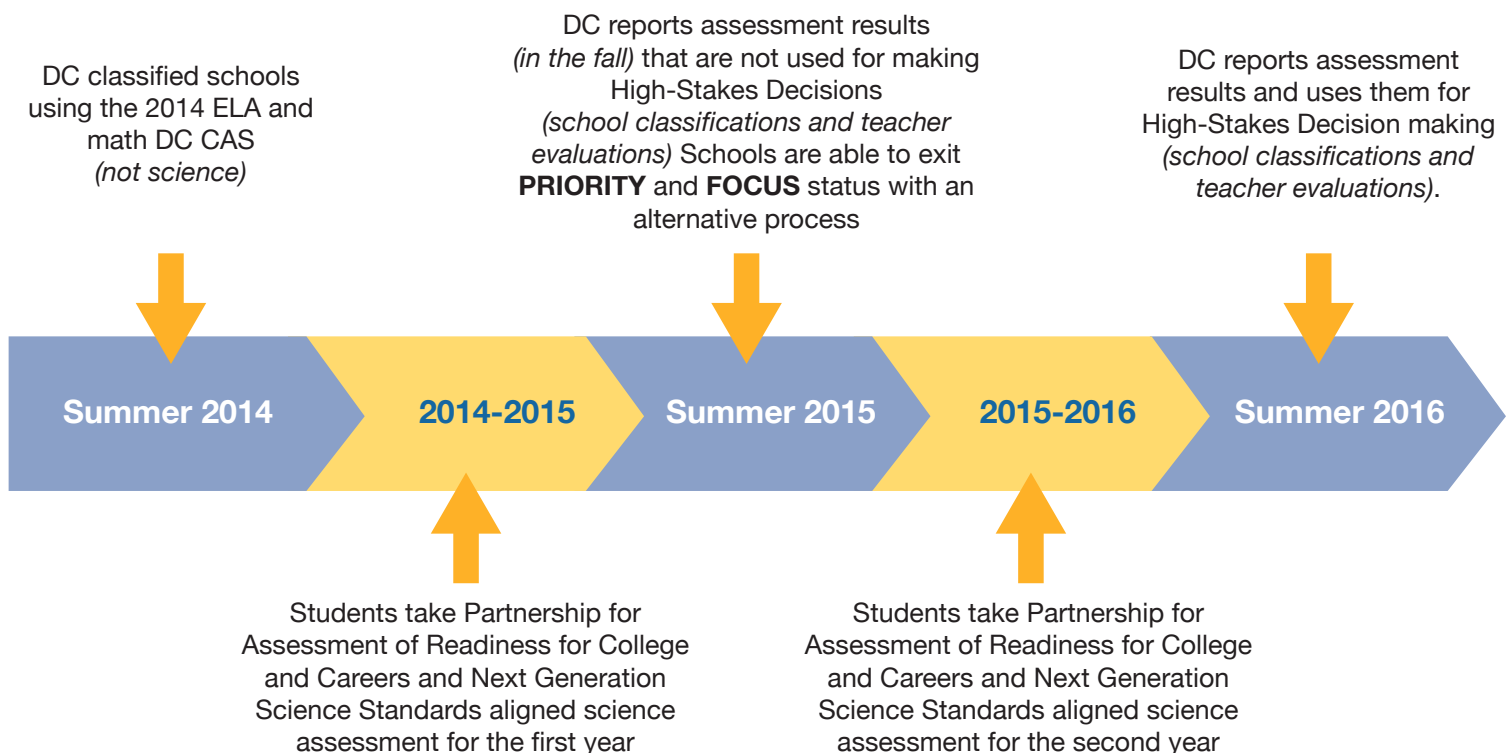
DC classified schools using the 2014 ELA and math DC CAS *(not science)*

DC reports assessment results *(in the fall)* that are not used for making High-Stakes Decisions *(school classifications and teacher evaluations)* Schools are able to exit **PRIORITY** and **FOCUS** status with an alternative process

DC reports assessment results and uses them for High-Stakes Decision making *(school classifications and teacher evaluations)*.

Summer 2014

2014-2015

Summer 2015

2015-2016

Summer 2016

Students take Partnership for Assessment of Readiness for College and Careers and Next Generation Science Standards aligned science assessment for the first year

Students take Partnership for Assessment of Readiness for College and Careers and Next Generation Science Standards aligned science assessment for the second year